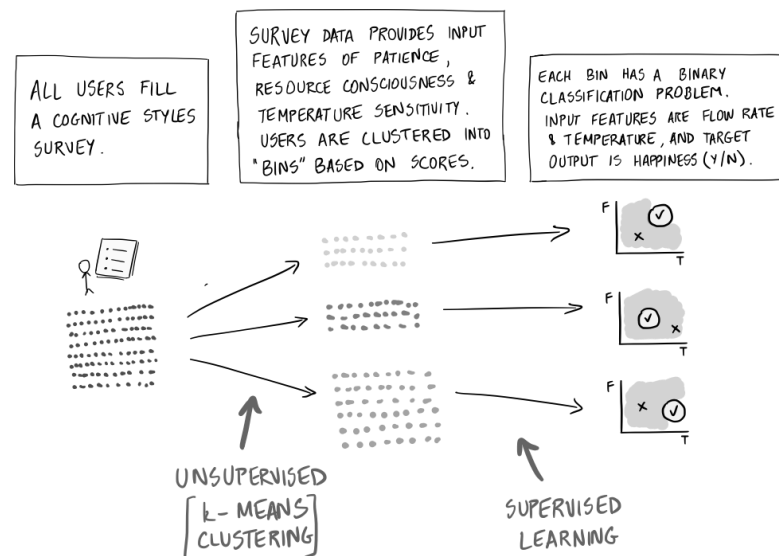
ALL USERS FILL A COGNITIVE STYLES SURVEY.

SURVEY DATA PROVIDES INPUT FEATURES OF PATIENCE, RESOURCE CONSCIOUSNESS & TEMPERATURE SENSITIVITY. USERS ARE CLUSTERED INTO "BINS" BASED ON SCORES.

EACH BIN HAS A BINARY CLASSIFICATION PROBLEM. INPUT FEATURES ARE FLOW RATE & TEMPERATURE, AND TARGET OUTPUT IS HAPPINESS (Y/N).

F
T
F
T
F
T

UNSUPERVISED
[k-MEANS CLUSTERING]

SUPERVISED LEARNING